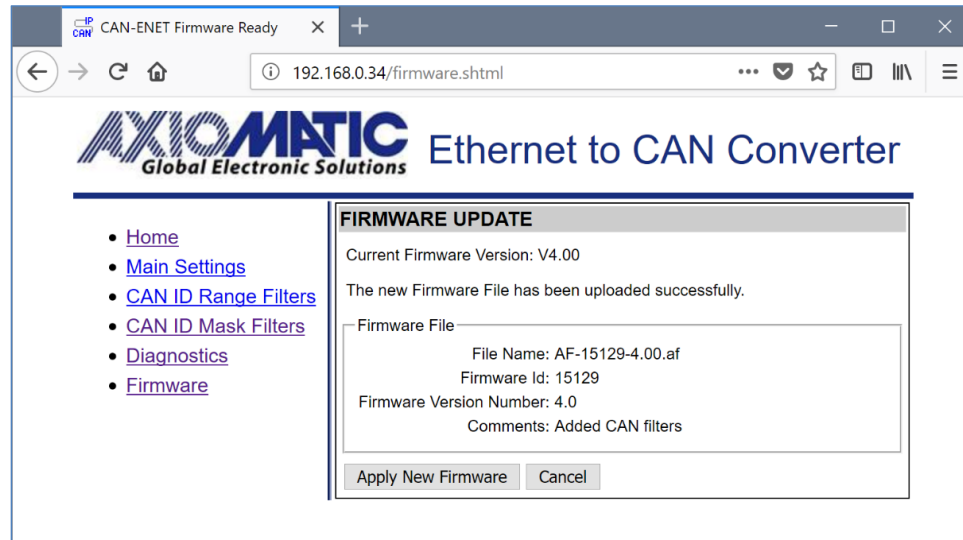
IP CAN CAN-ENET Firmware Ready ×

192.168.0.34/firmware.shtml

AXIOMATIC Global Electronic Solutions Ethernet to CAN Converter

- Home
- Main Settings
- CAN ID Range Filters
- CAN ID Mask Filters
- Diagnostics
- Firmware

FIRMWARE UPDATE

Current Firmware Version: V4.00

The new Firmware File has been uploaded successfully.

Firmware File

File Name: AF-15129-4.00.af
Firmware Id: 15129
Firmware Version Number: 4.0
Comments: Added CAN filters

Apply New Firmware Cancel